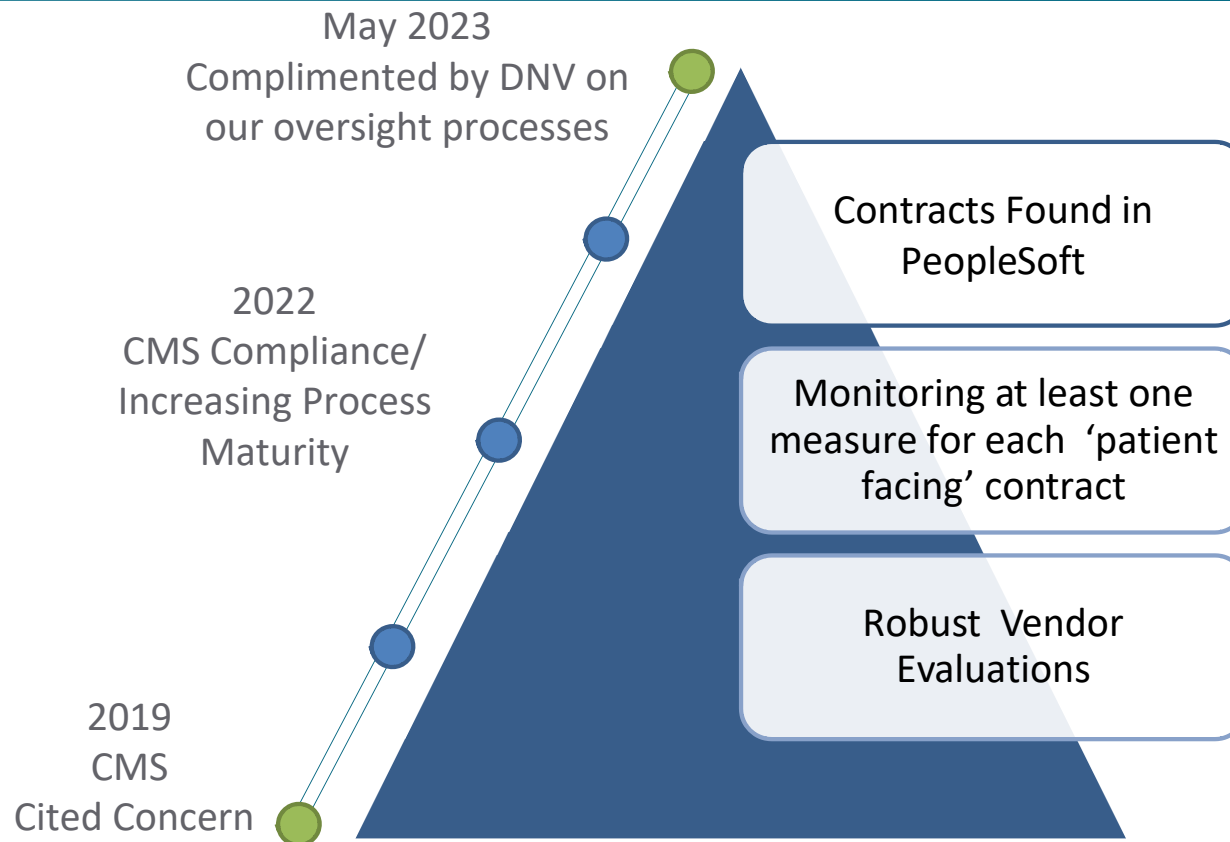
May 2023
Complimented by DNV on our oversight processes

2022
CMS Compliance/ Increasing Process Maturity

2019
CMS
Cited Concern

Contracts Found in PeopleSoft

Monitoring at least one measure for each ‘patient facing’ contract

Robust Vendor Evaluations